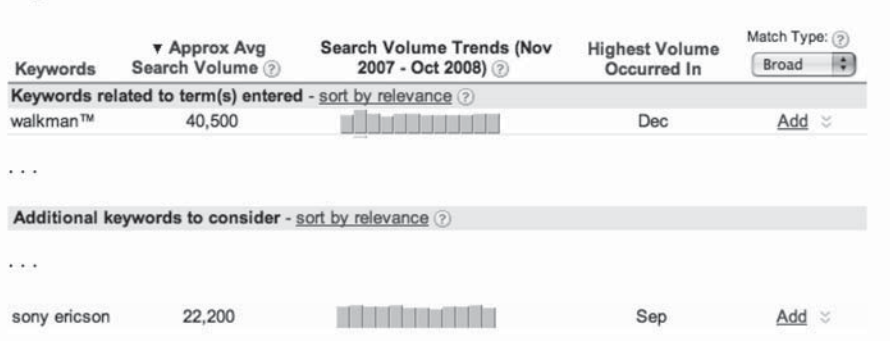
| Keywords | ▼ Approx Avg Search Volume ? | Search Volume Trends (Nov 2007 - Oct 2008) ? | Highest Volume Occurred In | Match Type: ? Broad |
|---|---|---|---|---|
| Keywords related to term(s) entered - sort by relevance ? | | | | |
| walkman™ | 40,500 | | Dec | Add |
| . . . | | | | |
| Additional keywords to consider - sort by relevance ? | | | | |
| . . . | | | | |
| sony ericson | 22,200 | | Sep | Add |